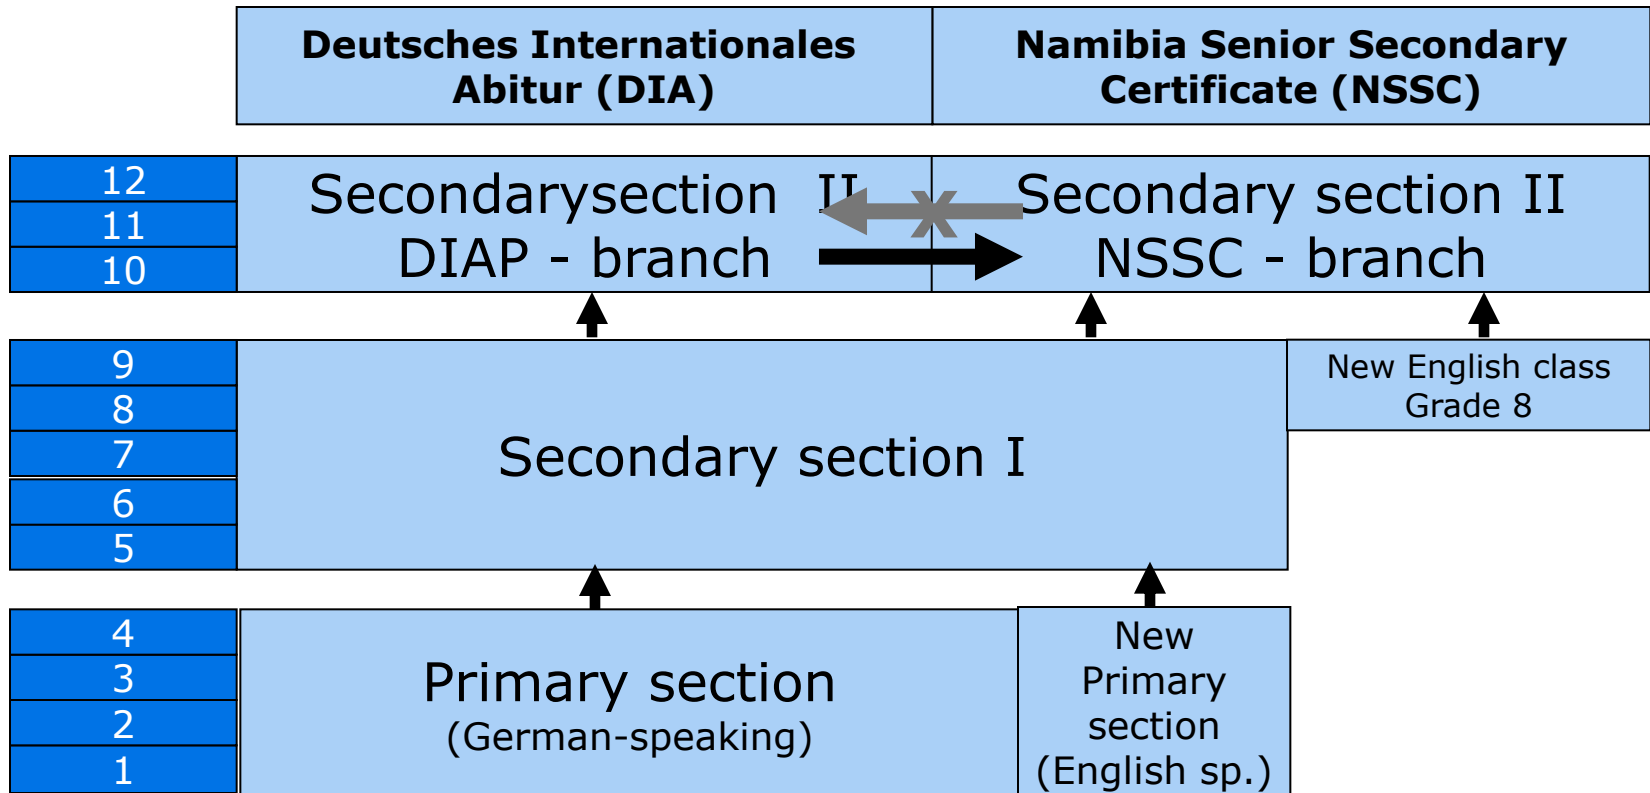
Deutsches Internationales Abitur (DIA)

Namibia Senior Secondary Certificate (NSSC)

12
11
10

Secondarysection II
DIAP - branch

Secondary section II
NSSC - branch

9
8
7
6
5

Secondary section I

New English class
Grade 8

4
3
2
1

Primary section
(German-speaking)

New
Primary
section
(English sp.)